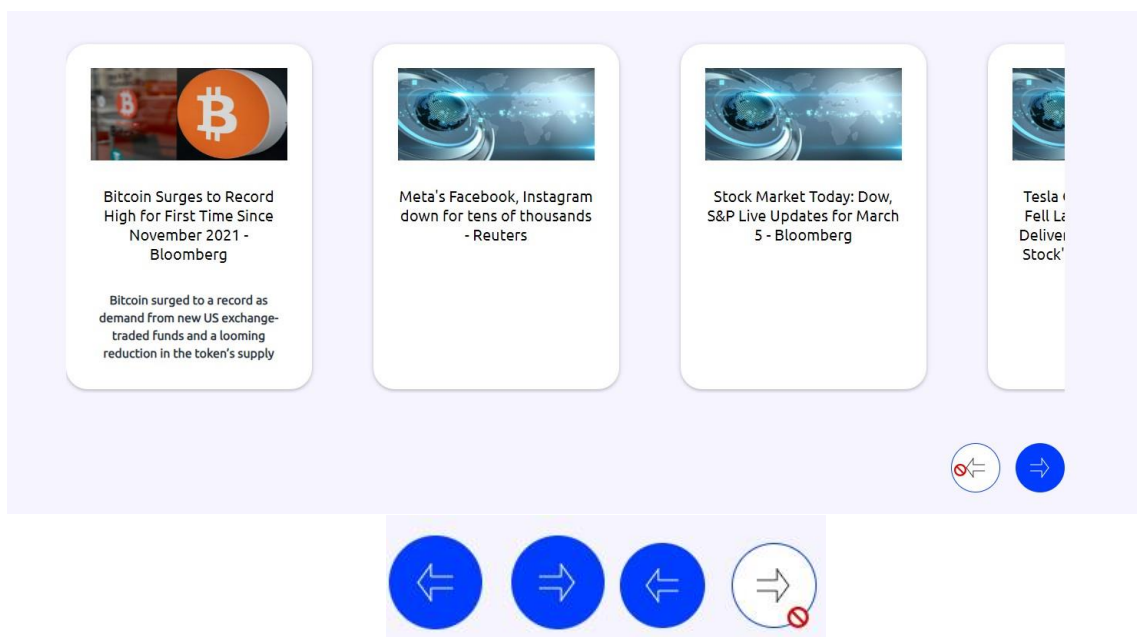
Bitcoin Surges to Record High for First Time Since November 2021 - Bloomberg

Bitcoin surged to a record as demand from new US exchange-traded funds and a looming reduction in the token's supply

Meta's Facebook, Instagram down for tens of thousands - Reuters

Stock Market Today: Dow, S&P Live Updates for March 5 - Bloomberg

Tesla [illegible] Fell La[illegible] Deliver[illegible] Stock'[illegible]